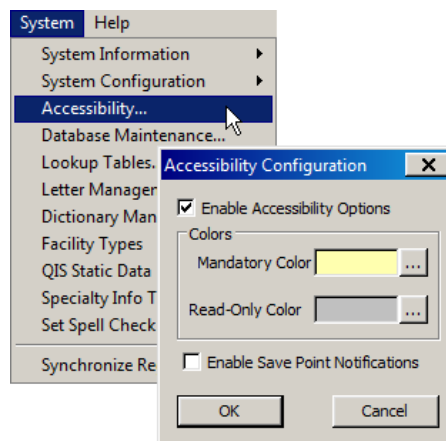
System Help

System Information
System Configuration
Accessibility...
Database Maintenance...
Lookup Tables.
Letter Manager
Dictionary Man
Facility Types
QIS Static Data
Specialty Info T
Set Spell Check
Synchronize Re

Accessibility Configuration
X
Enable Accessibility Options
Colors
Mandatory Color ...
Read-Only Color ...
Enable Save Point Notifications
OK
Cancel